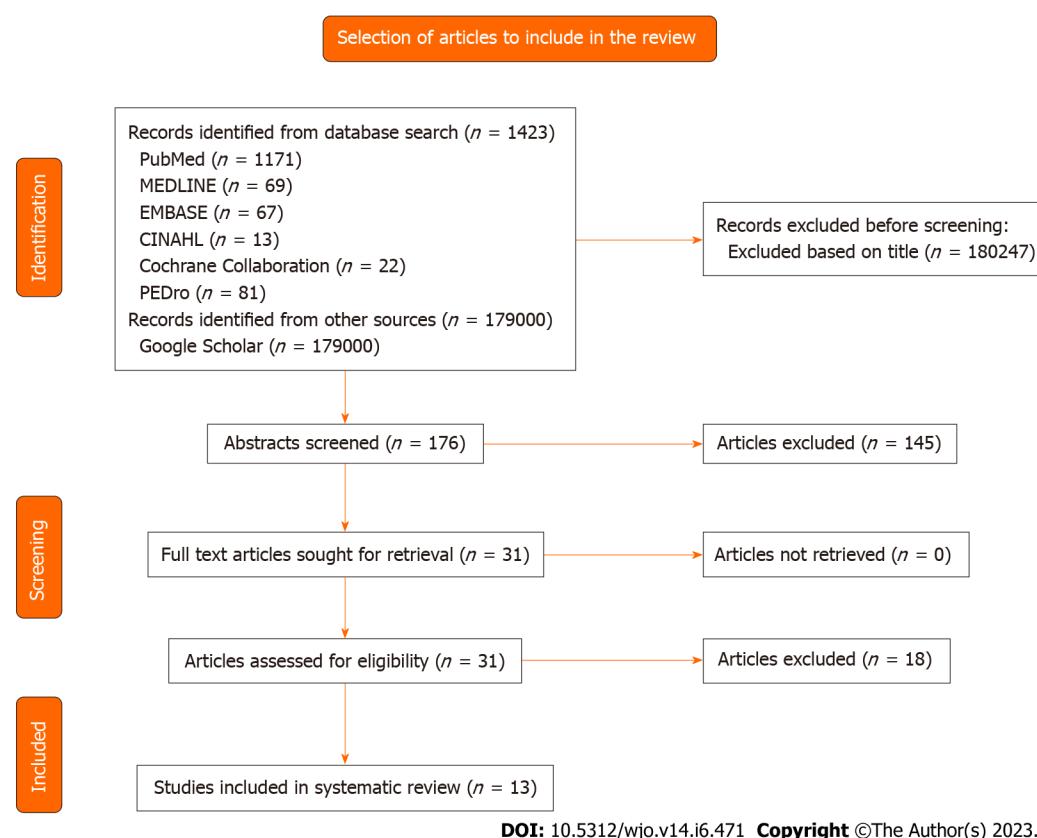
Selection of articles to include in the review

Identification

Records identified from database search ($n$ = 1423)
PubMed ($n$ = 1171)
MEDLINE ($n$ = 69)
EMBASE ($n$ = 67)
CINAHL ($n$ = 13)
Cochrane Collaboration ($n$ = 22)
PEDro ($n$ = 81)
Records identified from other sources ($n$ = 179000)
Google Scholar ($n$ = 179000)

Records excluded before screening:
Excluded based on title ($n$ = 180247)

Screening

Abstracts screened ($n$ = 176)

Articles excluded ($n$ = 145)

Full text articles sought for retrieval ($n$ = 31)

Articles not retrieved ($n$ = 0)

Articles assessed for eligibility ($n$ = 31)

Articles excluded ($n$ = 18)

Included

Studies included in systematic review ($n$ = 13)

DOI: 10.5312/wjo.v14.i6.471 Copyright ©The Author(s) 2023.